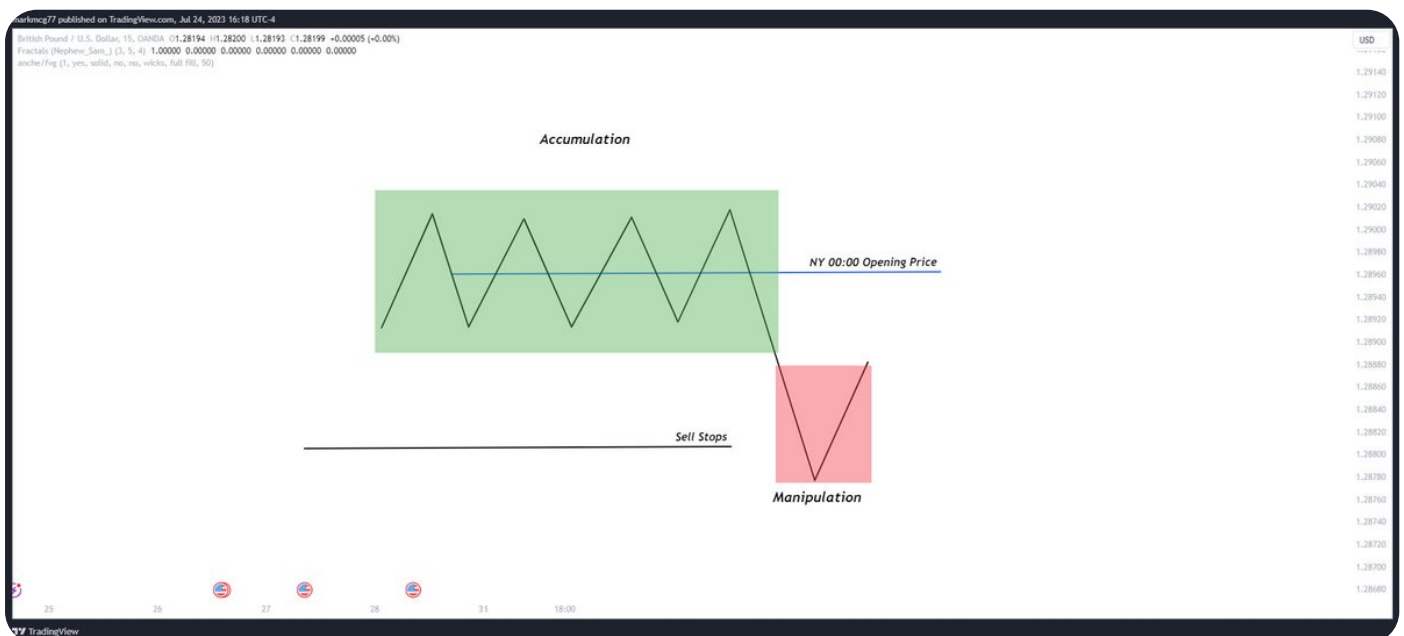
markmcg77 published on TradingView.com, Jul 24, 2023 16:18 UTC-4
British Pound / U.S. Dollar, 15, OANDA O1.28194 H1.28200 L1.28193 C1.28199 +0.00005 (+0.00%)
Fractals (Nephew_Sam_) (3, 5, 4) 1.00000 0.00000 0.00000 0.00000 0.00000 0.00000
anche/fvg (1, yes, solid, no, no, wicks, full fill, 50)

USD

Accumulation

NY 00:00 Opening Price

Sell Stops

Manipulation

1.29140
1.29120
1.29100
1.29080
1.29060
1.29040
1.29020
1.29000
1.28980
1.28960
1.28940
1.28920
1.28900
1.28880
1.28860
1.28840
1.28820
1.28800
1.28780
1.28760
1.28740
1.28720
1.28700
1.28680

25 26 27 28 31 18:00

TradingView